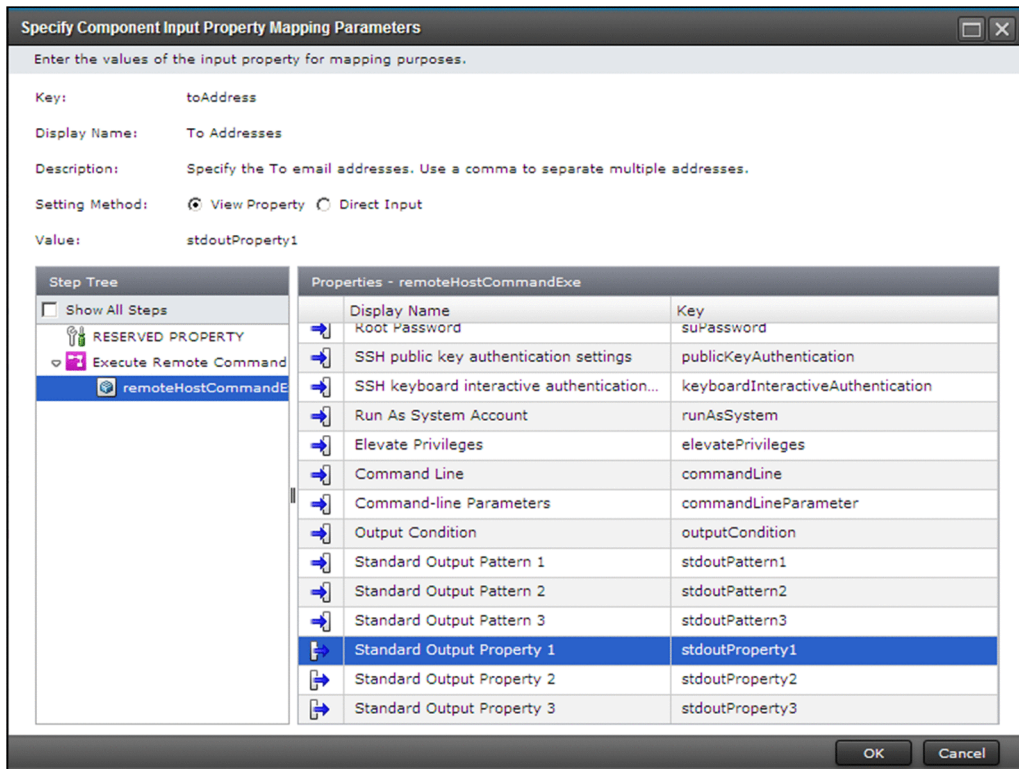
Specify Component Input Property Mapping Parameters

Enter the values of the input property for mapping purposes.

Key: toAddress

Display Name: To Addresses

Description: Specify the To email addresses. Use a comma to separate multiple addresses.

Setting Method: View Property Direct Input

Value: stdoutProperty1

Step Tree

Show All Steps

RESERVED PROPERTY

Execute Remote Command

remoteHostCommandE

Properties - remoteHostCommandExe

| | Display Name | Key |
|---|---|---|
| | Root Password | suPassword |
| | SSH public key authentication settings | publicKeyAuthentication |
| | SSH keyboard interactive authentication... | keyboardInteractiveAuthentication |
| | Run As System Account | runAsSystem |
| | Elevate Privileges | elevatePrivileges |
| | Command Line | commandLine |
| | Command-line Parameters | commandLineParameter |
| | Output Condition | outputCondition |
| | Standard Output Pattern 1 | stdoutPattern1 |
| | Standard Output Pattern 2 | stdoutPattern2 |
| | Standard Output Pattern 3 | stdoutPattern3 |
| | Standard Output Property 1 | stdoutProperty1 |
| | Standard Output Property 2 | stdoutProperty2 |
| | Standard Output Property 3 | stdoutProperty3 |

OK Cancel